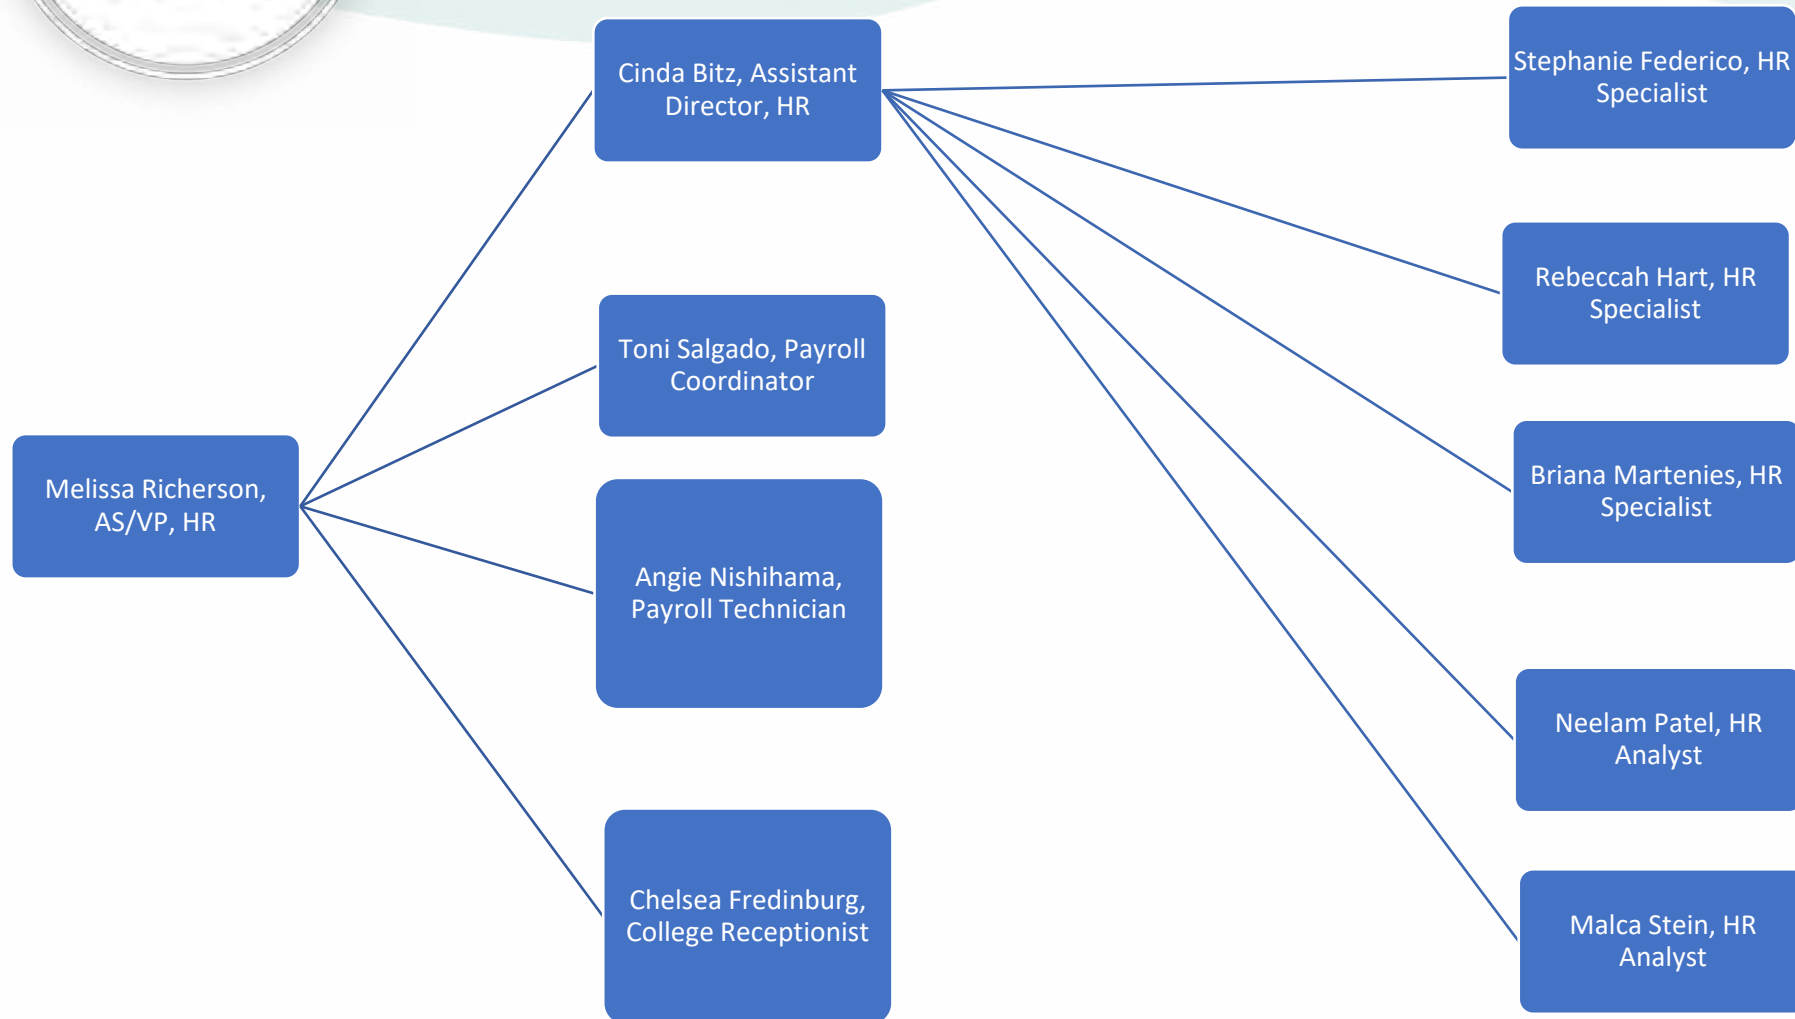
Melissa Richerson, AS/VP, HR

Cinda Bitz, Assistant Director, HR

Toni Salgado, Payroll Coordinator

Angie Nishihama, Payroll Technician

Chelsea Fredinburg, College Receptionist

Stephanie Federico, HR Specialist

Rebeccah Hart, HR Specialist

Briana Martenies, HR Specialist

Neelam Patel, HR Analyst

Malca Stein, HR Analyst